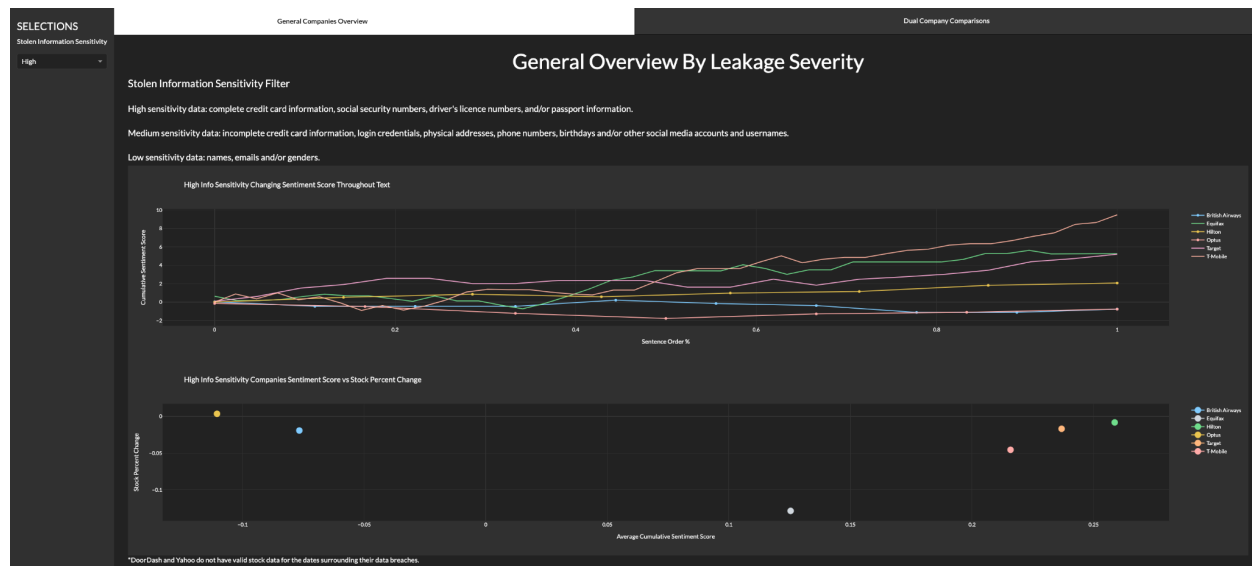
SELECTIONS

Stolen Information Sensitivity

High

General Companies Overview

Dual Company Comparisons

General Overview By Leakage Severity

Stolen Information Sensitivity Filter

High sensitivity data: complete credit card information, social security numbers, driver's licence numbers, and/or passport information.

Medium sensitivity data: incomplete credit card information, login credentials, physical addresses, phone numbers, birthdays and/or other social media accounts and usernames.

Low sensitivity data: names, emails and/or genders.

High Info Sensitivity Changing Sentiment Score Throughout Text

Cumulative Sentiment Score

10
8
6
4
2
0
-2

0 0.2 0.4 0.6 0.8 1

Sentence Order %

British Airways
Equifax
Hilton
Optus
Target
T-Mobile

High Info Sensitivity Companies Sentiment Score vs Stock Percent Change

Stock Percent Change

0
-0.05
-0.1

-0.1 -0.05 0 0.05 0.1 0.15 0.2 0.25

Average Cumulative Sentiment Score

British Airways
Equifax
Hilton
Optus
Target
T-Mobile

*DoorDash and Yahoo do not have valid stock data for the dates surrounding their data breaches.